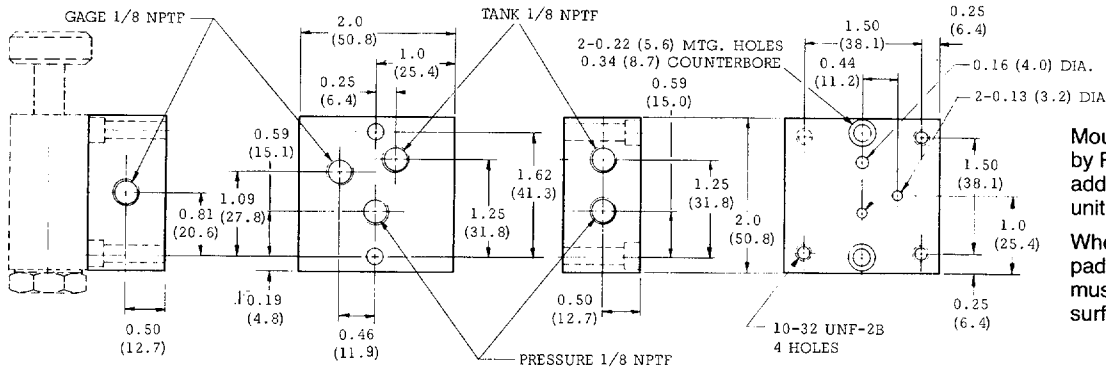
GAGE 1/8 NPTF
2.0
(50.8)
TANK 1/8 NPTF
1.0
(25.4)
0.25
(6.4)
0.59
(15.1)
1.09
(27.8)
0.81
(20.6)
1.62
(41.3)
1.25
(31.8)
0.19
(4.8)
0.46
(11.9)
0.50
(12.7)
PRESSURE 1/8 NPTF
2-0.22 (5.6) MTG. HOLES
0.34 (8.7) COUNTERBORE
0.59
(15.0)
1.25
(31.8)
2.0
(50.8)
0.50
(12.7)
1.50
(38.1)
0.44
(11.2)
0.25
(6.4)
0.16 (4.0) DIA.
2-0.13 (3.2) DIA
1.50
(38.1)
1.0
(25.4)
0.25
(6.4)
10-32 UNF-2B
4 HOLES
Mou
by F
add
unit
Whe
pad
mus
surf